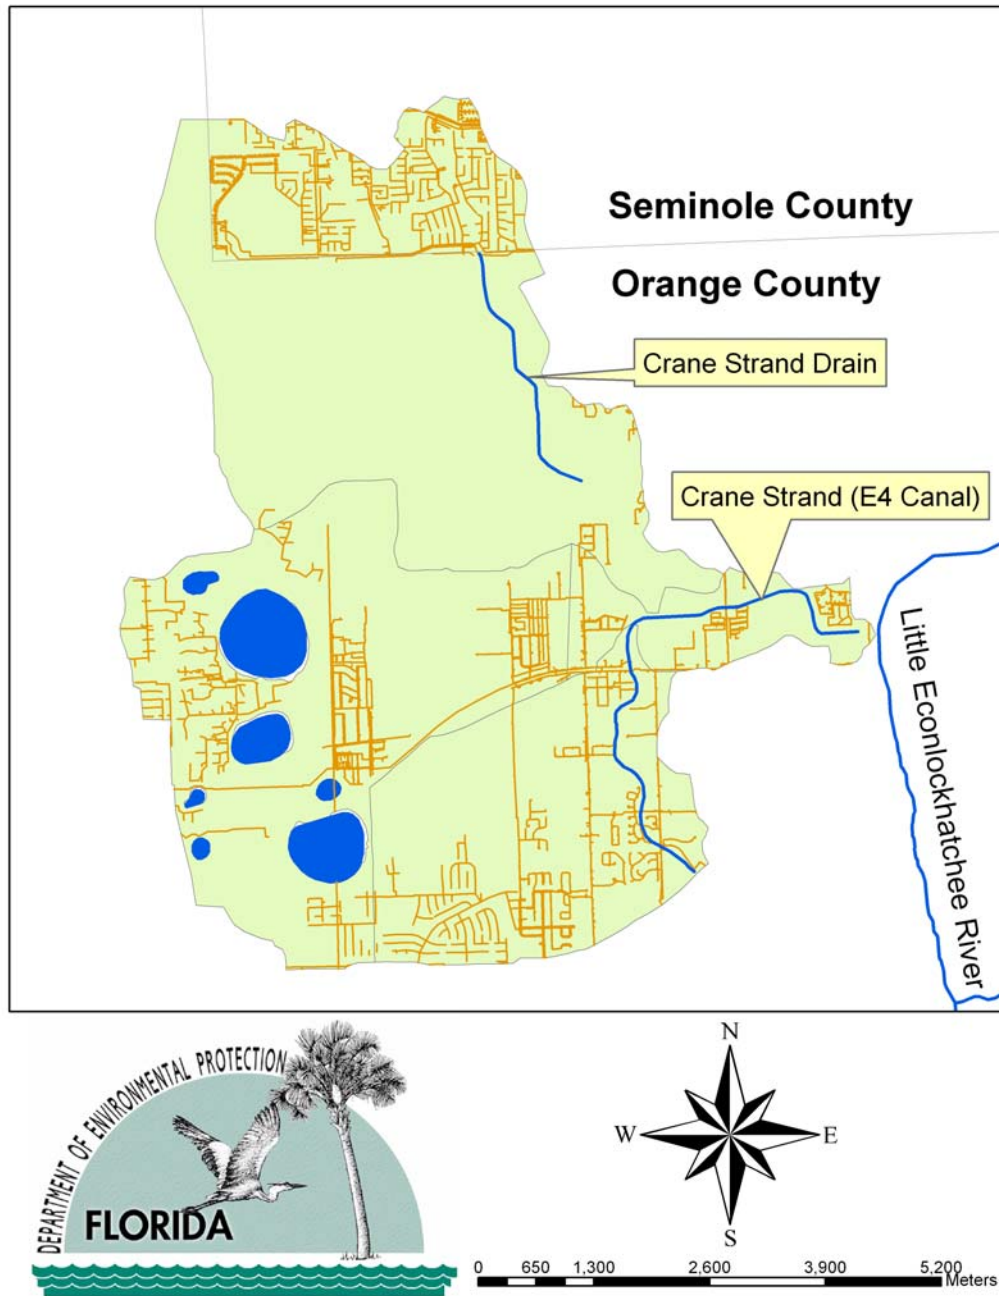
Seminole County

Orange County

Crane Strand Drain

Crane Strand (E4 Canal)

Little Econlockhatchee River

DEPARTMENT OF ENVIRONMENTAL PROTECTION

FLORIDA

N

W

E

S

0 650 1,300 2,600 3,900 5,200 Meters